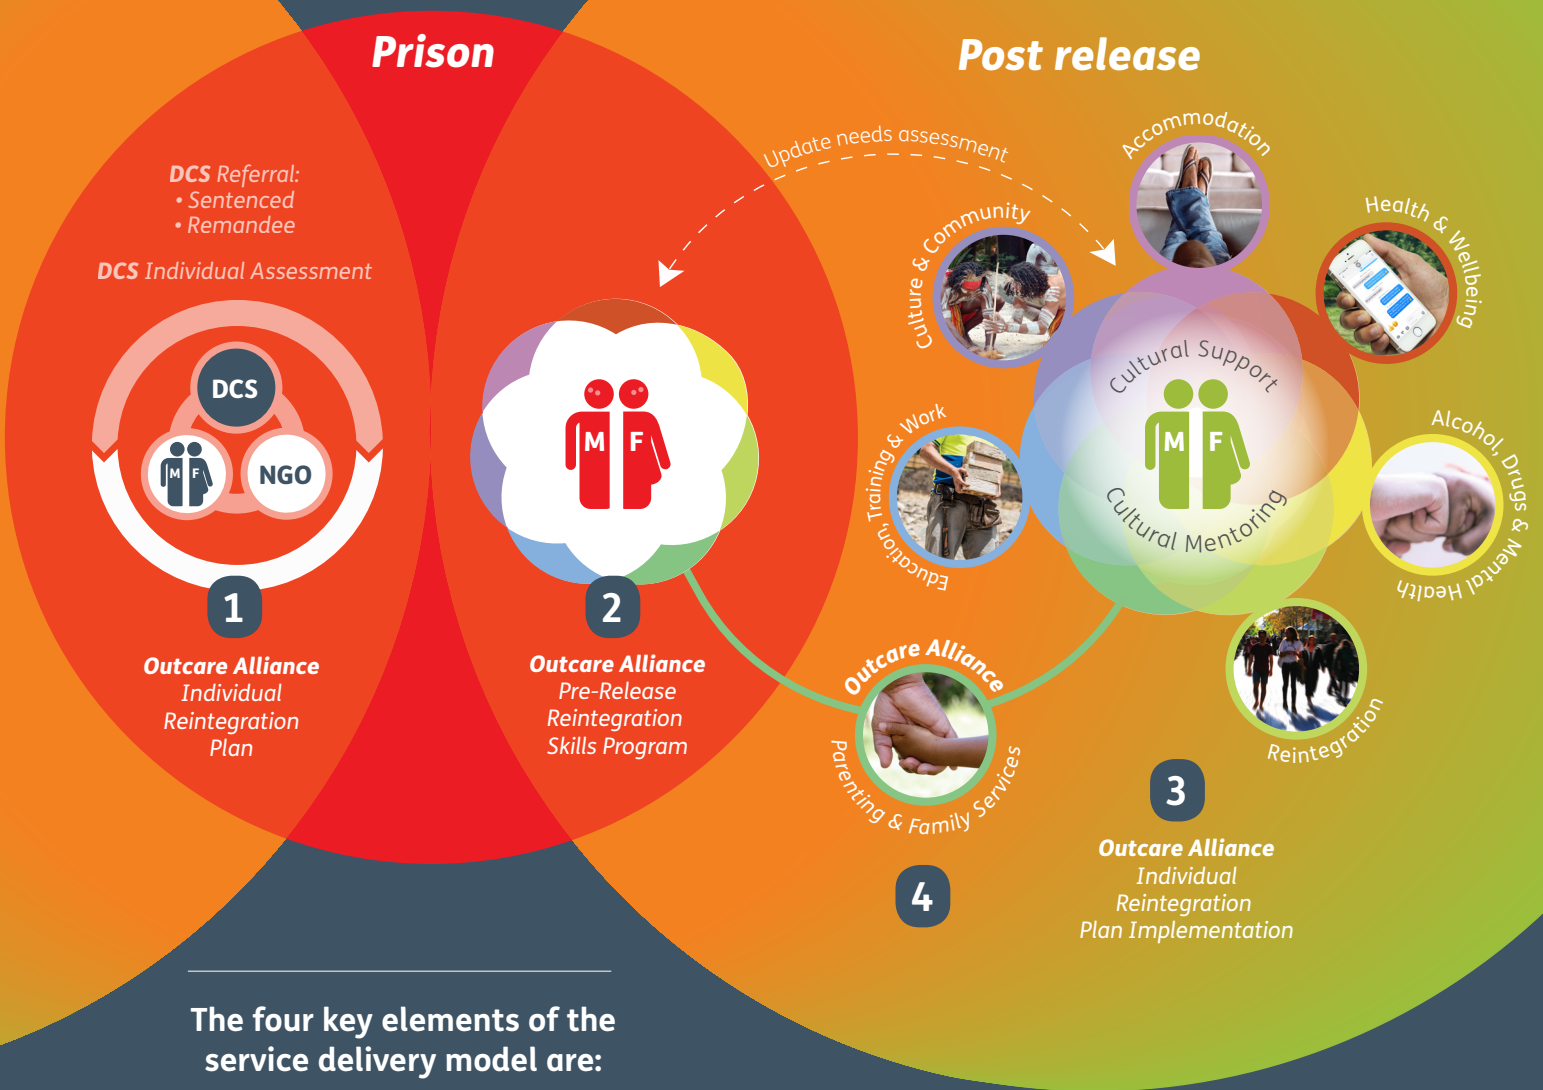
Prison

Post release

DCS Referral:
• Sentenced
• Remandee

DCS Individual Assessment

DCS

M F

NGO

1

Outcare Alliance
Individual
Reintegration
Plan

Update needs assessment

M F

2

Outcare Alliance
Pre-Release
Reintegration
Skills Program

Accommodation

Health & Wellbeing

Culture & Community

Cultural Support

M F

Cultural Mentoring

Education, Training & Work

Alcohol, Drugs & Mental Health

Outcare Alliance

Parenting & Family Services

Reintegration

3

Outcare Alliance
Individual
Reintegration
Plan Implementation

4

The four key elements of the service delivery model are: